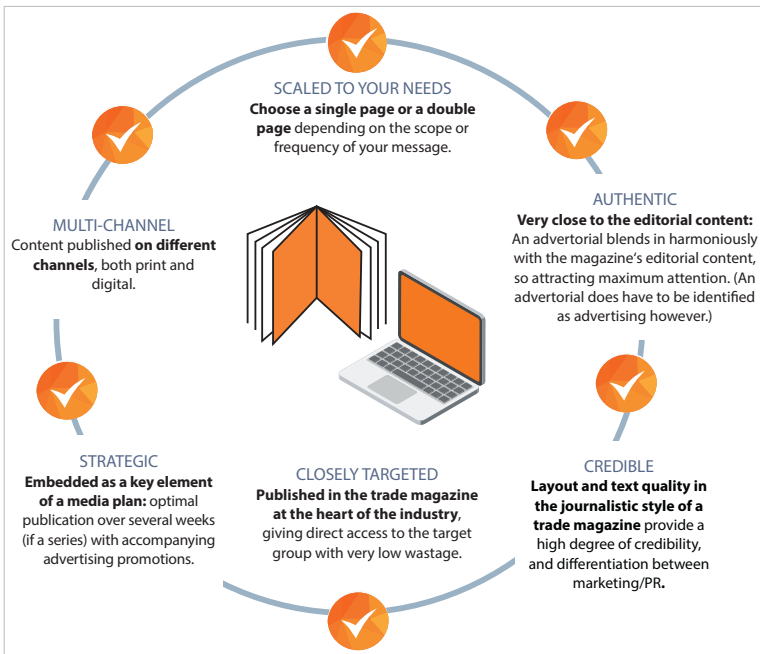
SCALED TO YOUR NEEDS
**Choose a single page or a double page** depending on the scope or frequency of your message.

AUTHENTIC
**Very close to the editorial content:** An advertorial blends in harmoniously with the magazine's editorial content, so attracting maximum attention. (An advertorial does have to be identified as advertising however.)

MULTI-CHANNEL
Content published **on different channels**, both print and digital.

STRATEGIC
**Embedded as a key element of a media plan:** optimal publication over several weeks (if a series) with accompanying advertising promotions.

CLOSELY TARGETED
**Published in the trade magazine at the heart of the industry**, giving direct access to the target group with very low wastage.

CREDIBLE
**Layout and text quality in the journalistic style of a trade magazine** provide a high degree of credibility, and differentiation between marketing/PR**.**